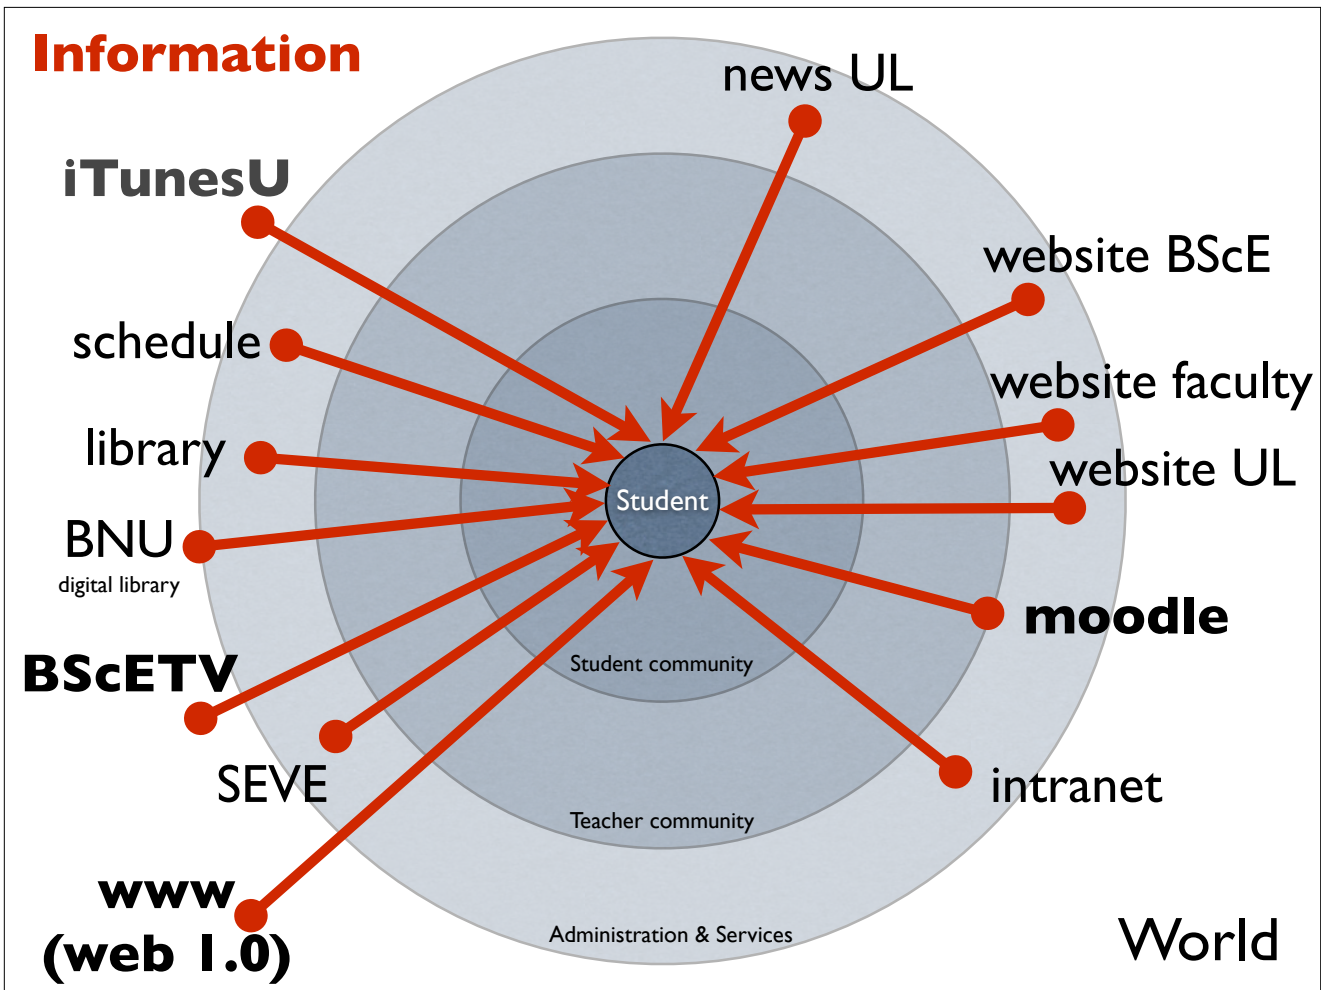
Information

news UL

iTunesU

website BScE

schedule

website faculty

library

website UL

Student

BNU
digital library

moodle

Student community

BScETV

SEVE

intranet

Teacher community

www
(web 1.0)

Administration & Services

World